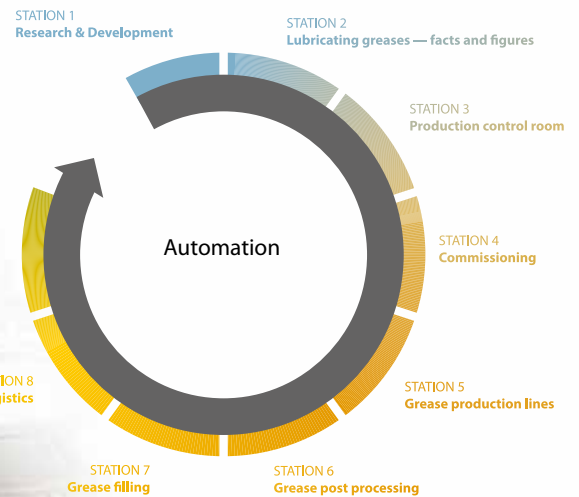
STATION 1
Research & Development

STATION 2
Lubricating greases — facts and figures

STATION 3
Production control room

Automation

STATION 4
Commissioning

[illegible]ION 8
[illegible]istics

STATION 5
Grease production lines

STATION 7
Grease filling

STATION 6
Grease post processing